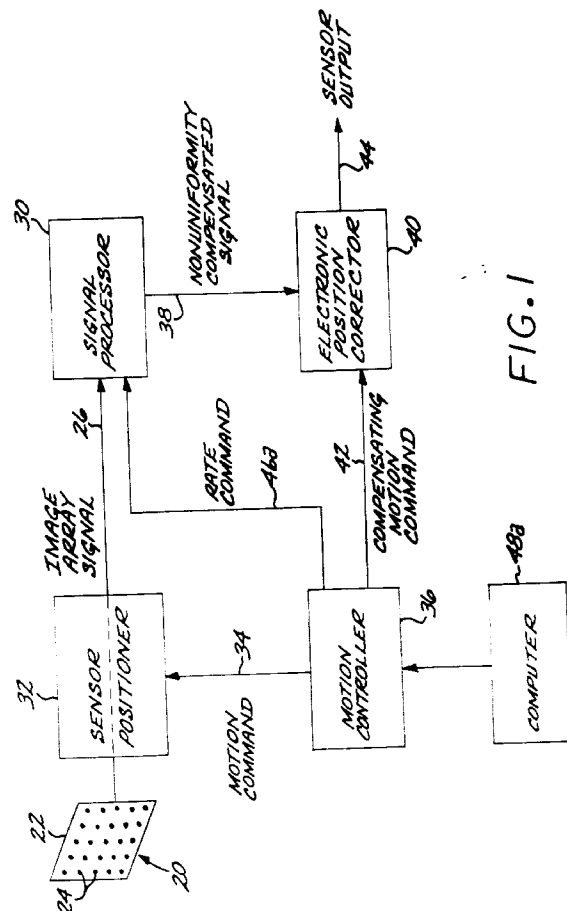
30
SIGNAL PROCESSOR
NONUNIFORMITY COMPENSATED SIGNAL
SENSOR OUTPUT
38
ELECTRONIC POSITION CORRECTOR
40
44
FIG. 1
26
IMAGE ARRAY SIGNAL
RATE COMMAND
46a
42
COMPENSATING MOTION COMMAND
32
SENSOR POSITIONER
34
MOTION COMMAND
MOTION CONTROLLER
36
COMPUTER
48a
22
24
20